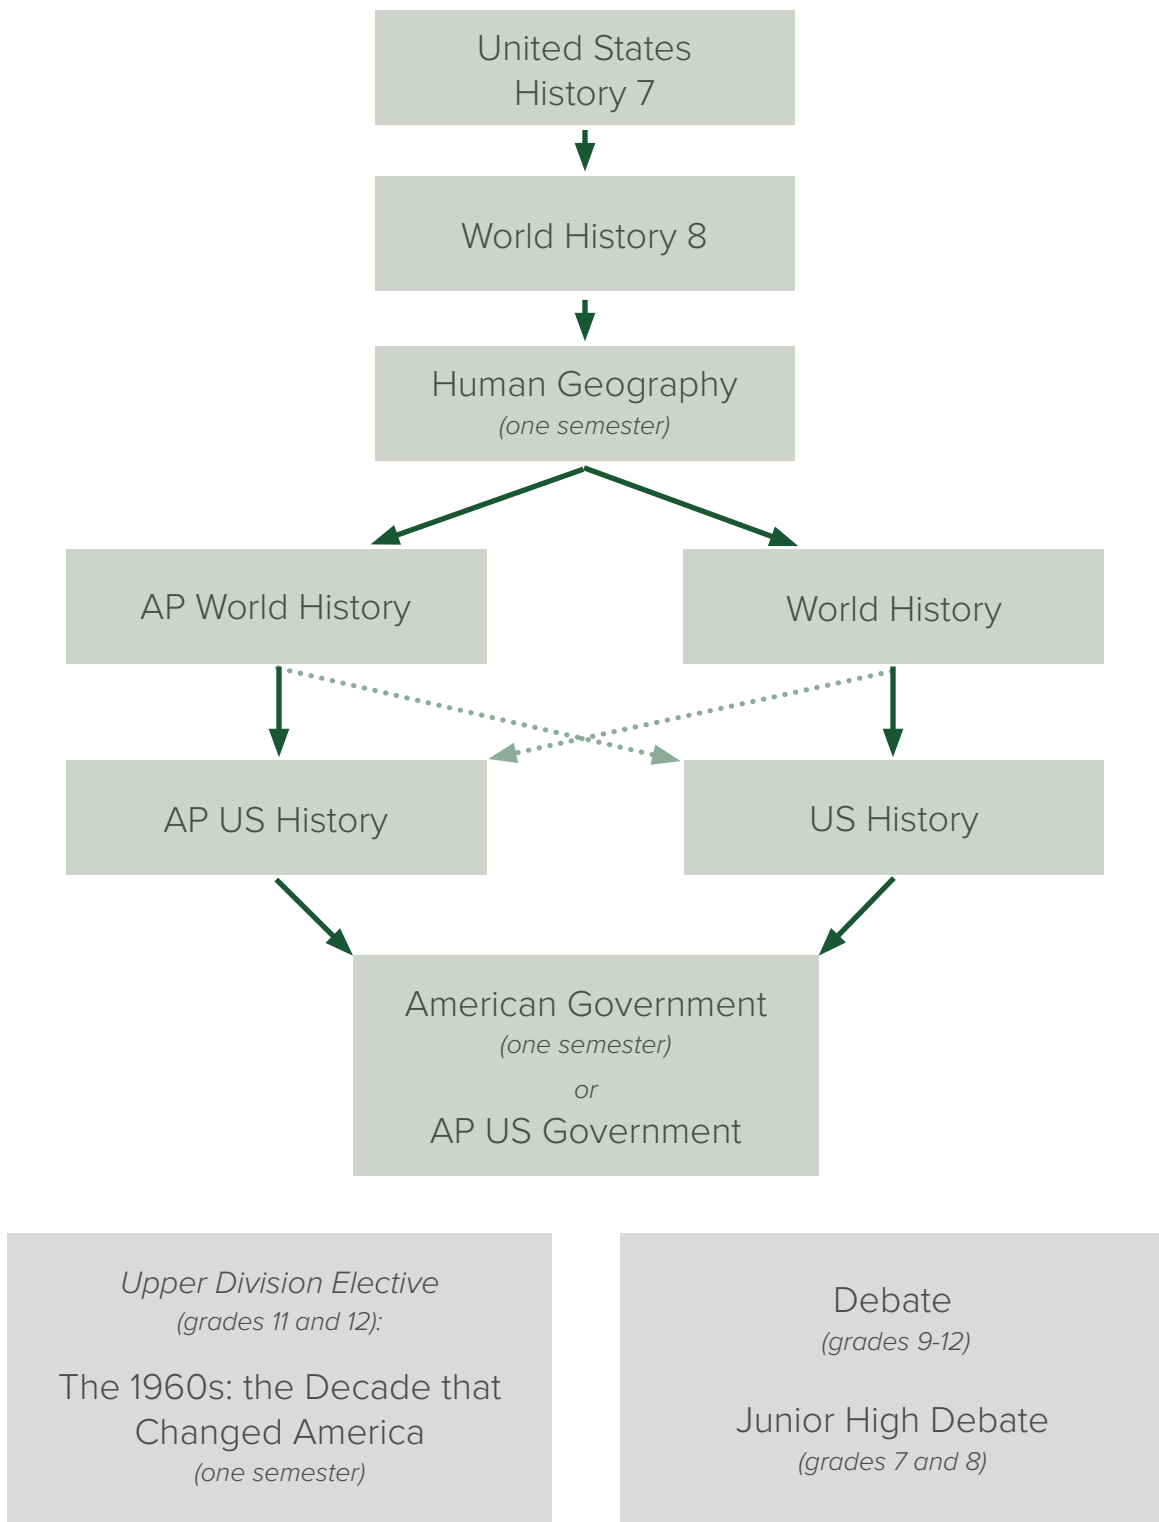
United States History 7

World History 8

Human Geography
(one semester)

AP World History

World History

AP US History

US History

American Government
(one semester)
or
AP US Government

Upper Division Elective
(grades 11 and 12):

The 1960s: the Decade that Changed America
(one semester)

Debate
(grades 9-12)

Junior High Debate
(grades 7 and 8)